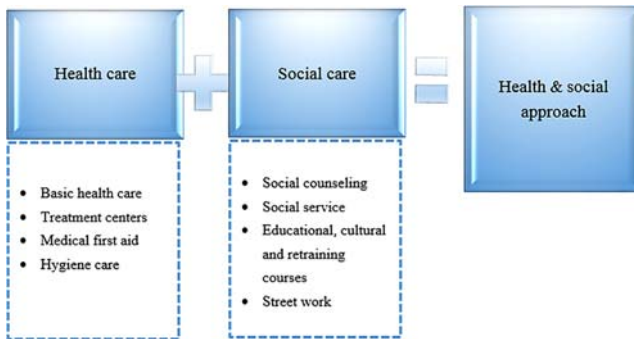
Health care

Social care

Health & social approach

- Basic health care
- Treatment centers
- Medical first aid
- Hygiene care

- Social counseling
- Social service
- Educational, cultural and retraining courses
- Street work